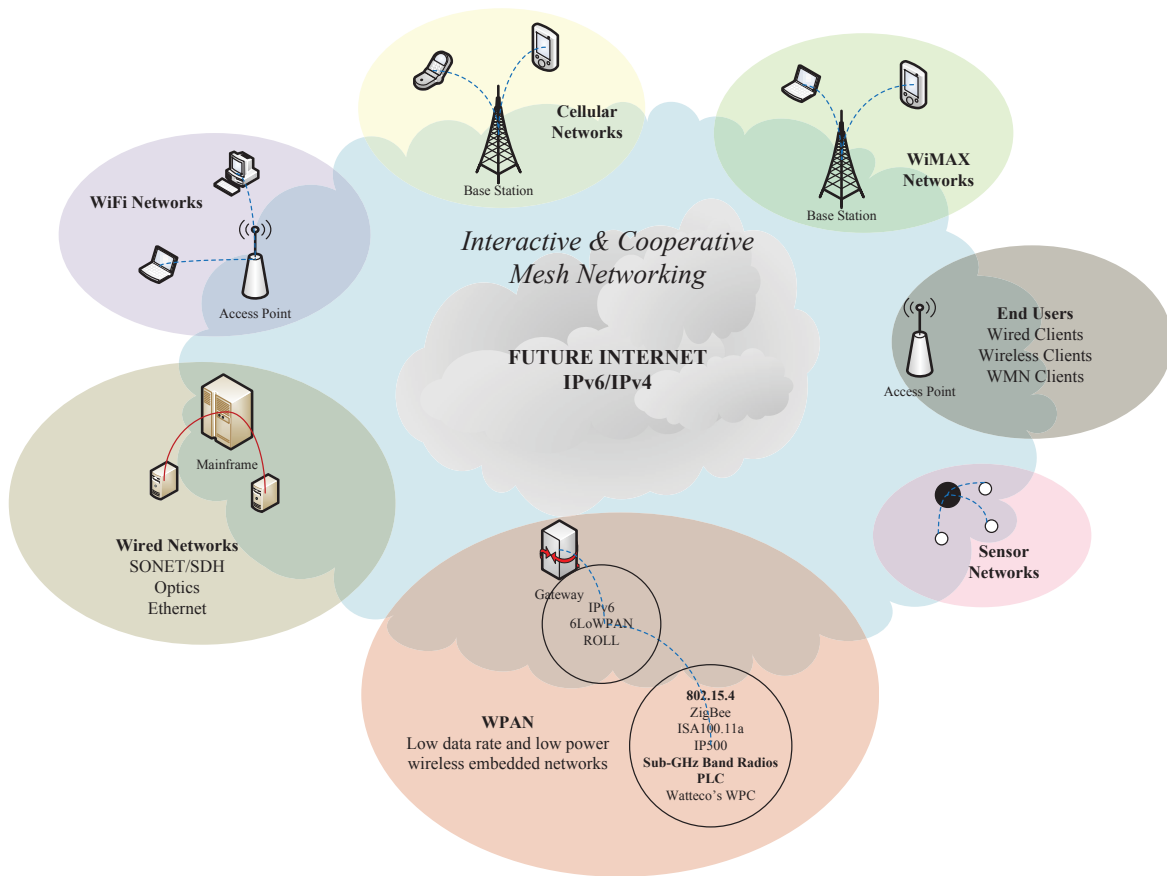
Cellular Networks

Base Station

WiMAX Networks

Base Station

WiFi Networks

Access Point

Interactive & Cooperative Mesh Networking

FUTURE INTERNET
IPv6/IPv4

End Users
Wired Clients
Wireless Clients
WMN Clients

Access Point

Mainframe

Wired Networks
SONET/SDH
Optics
Ethernet

Sensor Networks

Gateway

IPv6
6LoWPAN
ROLL

802.15.4
ZigBee
ISA100.11a
IP500
Sub-GHz Band Radios
PLC
Watteco's WPC

WPAN
Low data rate and low power wireless embedded networks